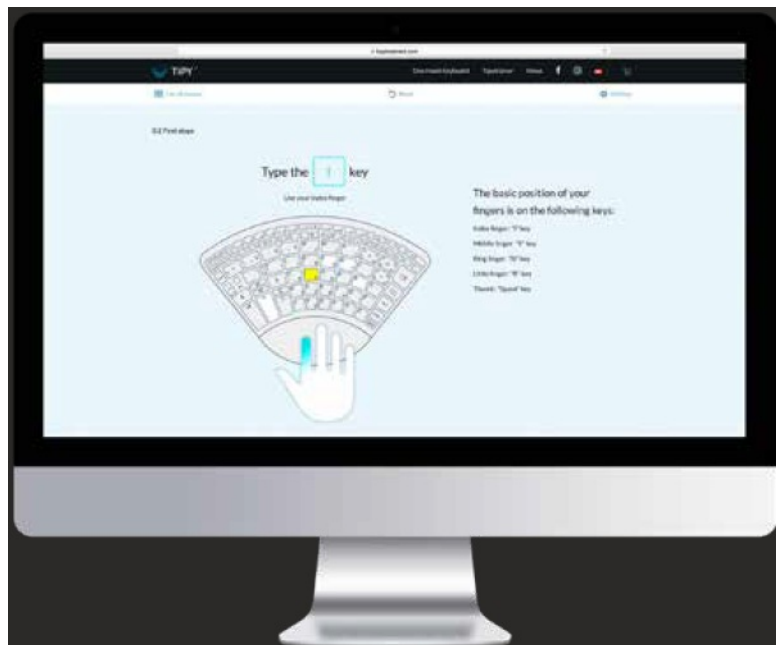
TiPY

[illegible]

0.1 First steps

Type the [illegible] key

Use your index finger

The basic position of your fingers is on the following keys:

Index finger: "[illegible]" key

Middle finger: "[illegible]" key

Ring finger: "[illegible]" key

Little finger: "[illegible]" key

Thumb: "Space" key